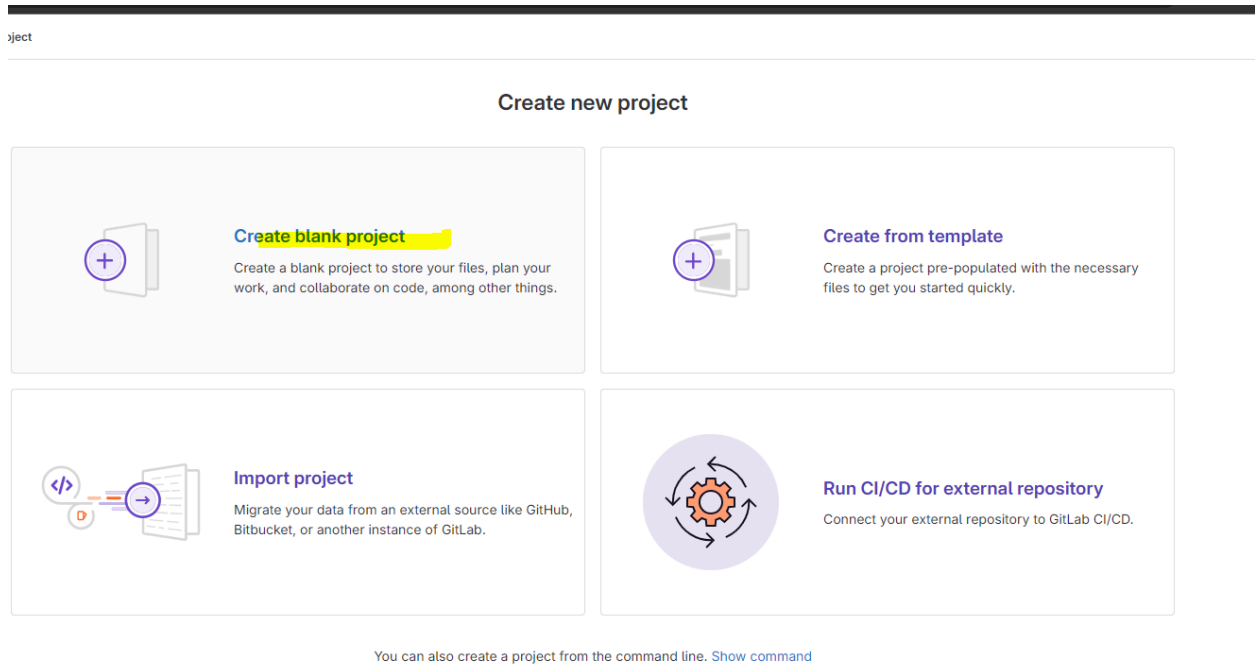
oject

Create new project

Create blank project
Create a blank project to store your files, plan your work, and collaborate on code, among other things.

Create from template
Create a project pre-populated with the necessary files to get you started quickly.

Import project
Migrate your data from an external source like GitHub, Bitbucket, or another instance of GitLab.

Run CI/CD for external repository
Connect your external repository to GitLab CI/CD.

You can also create a project from the command line. Show command